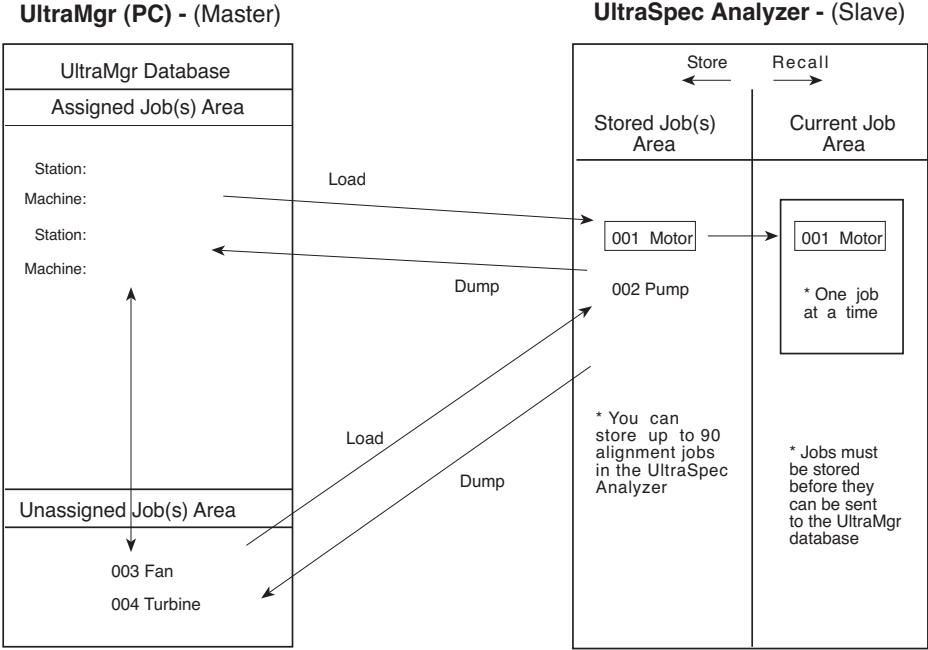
UltraMgr (PC) - (Master)

UltraSpec Analyzer - (Slave)

UltraMgr Database

Assigned Job(s) Area

Station:

Machine:

Station:

Machine:

Unassigned Job(s) Area

003 Fan

004 Turbine

Load

Dump

Load

Dump

Store

Recall

Stored Job(s) Area

Current Job Area

001 Motor

002 Pump

001 Motor

* One job at a time

* You can store up to 90 alignment jobs in the UltraSpec Analyzer

* Jobs must be stored before they can be sent to the UltraMgr database